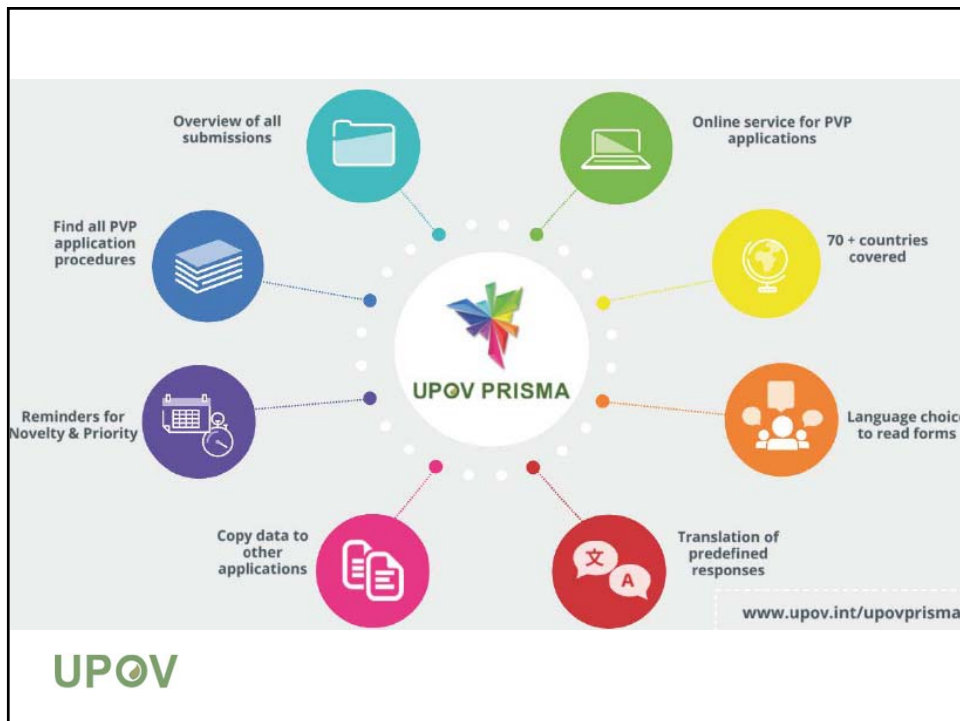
Overview of all submissions

Online service for PVP applications

Find all PVP application procedures

70 + countries covered

UPOV PRISMA

Reminders for Novelty & Priority

Language choic to read forms

Copy data to other applications

文

A

Translation of predefined responses

www.upov.int/upovprisma

UPOV